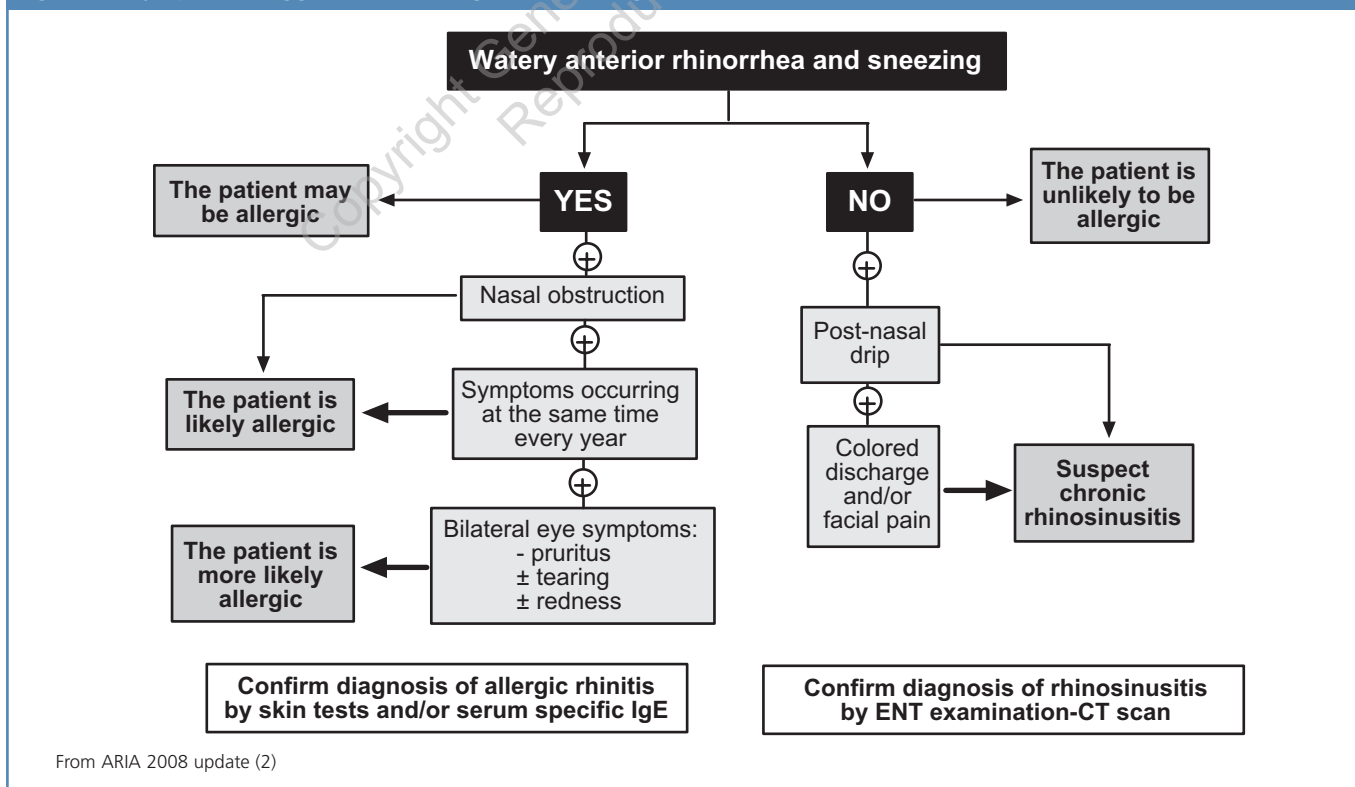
Watery anterior rhinorrhea and sneezing

YES

NO

The patient may be allergic

The patient is unlikely to be allergic

$\oplus$

Nasal obstruction

$\oplus$

Symptoms occurring at the same time every year

The patient is likely allergic

$\oplus$

Bilateral eye symptoms:
- pruritus
± tearing
± redness

The patient is more likely allergic

$\oplus$

Post-nasal drip

$\oplus$

Colored discharge and/or facial pain

Suspect chronic rhinosinusitis

Confirm diagnosis of allergic rhinitis by skin tests and/or serum specific IgE

Confirm diagnosis of rhinosinusitis by ENT examination-CT scan

From ARIA 2008 update (2)

Copyright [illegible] Reprodu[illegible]